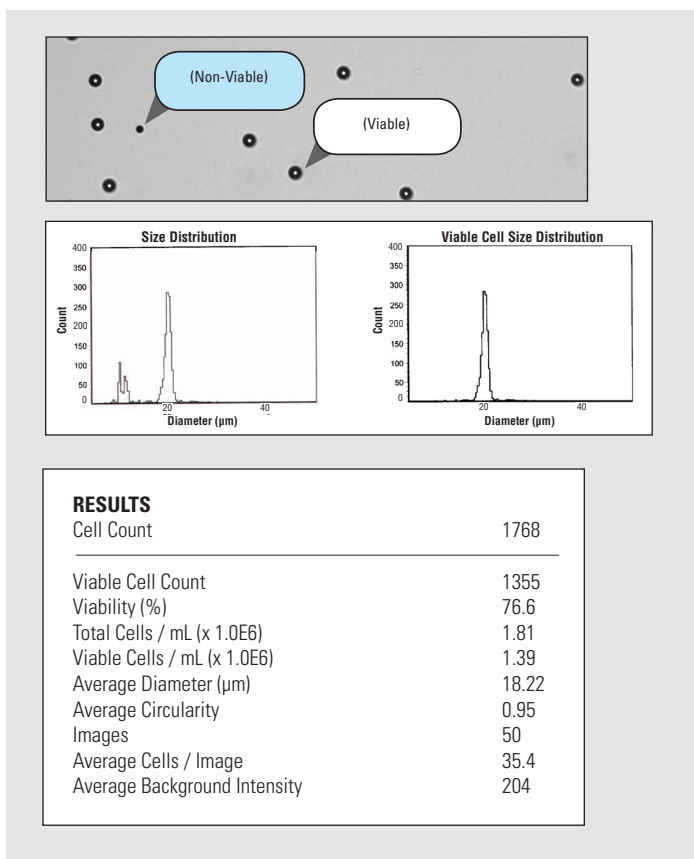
(Non-Viable)

(Viable)

Size Distribution

400
350
300
250
200
150
100
50
0

Count

20
40

Diameter (µm)

Viable Cell Size Distribution

400
350
300
250
200
150
100
50
0

Count

20
40

Diameter (µm)

RESULTS

| | |
|---|---|
| Cell Count | 1768 |
| Viable Cell Count | 1355 |
| Viability (%) | 76.6 |
| Total Cells / mL (x 1.0E6) | 1.81 |
| Viable Cells / mL (x 1.0E6) | 1.39 |
| Average Diameter (µm) | 18.22 |
| Average Circularity | 0.95 |
| Images | 50 |
| Average Cells / Image | 35.4 |
| Average Background Intensity | 204 |